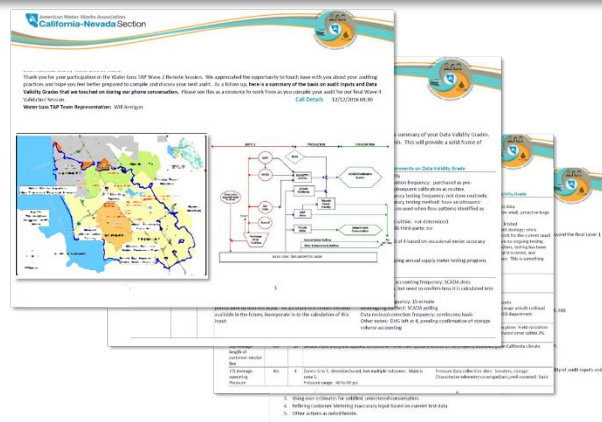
American Water Works Association
California-Nevada Section

Thank you for your participation in the Water loss TAP Wave 2 Remote Session. We appreciated the opportunity to touch base with you about your auditing practices and hope you feel better prepared to compile and discuss your next audit. As a follow up, here is a summary of the basis on audit inputs and Data Validity Grades that we touched on during our phone conversation. Please use this as a resource to work from as you compile your audit for our final Wave 4 Validation Session.

Call Details 12/12/2016 08:30

Water loss TAP Team Representation: Will Jernigan

SUPPLY PRODUCTION DISTRIBUTION

1

summary of your Data Validity Grades. This will provide a solid frame of

Comments on Data Validity Grade

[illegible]

Data review/correction frequency: continuous basis
Other notes: DVG left at 4, pending confirmation of storage volume accounting

Length of customer service line

175 Average operating Pressure

Zones 6 to 5, elevation based, but multiple sub-zones. Scale 6, zone 1.
Pressure range: 60 to 80 psi

3. Using own estimates for unbilled, unmetered consumption.
4. Refining Customer Metering Inaccuracy input based on current test data.
5. Other actions as noted herein.

final Level 1

of audit inputs and

Data Validity Grade